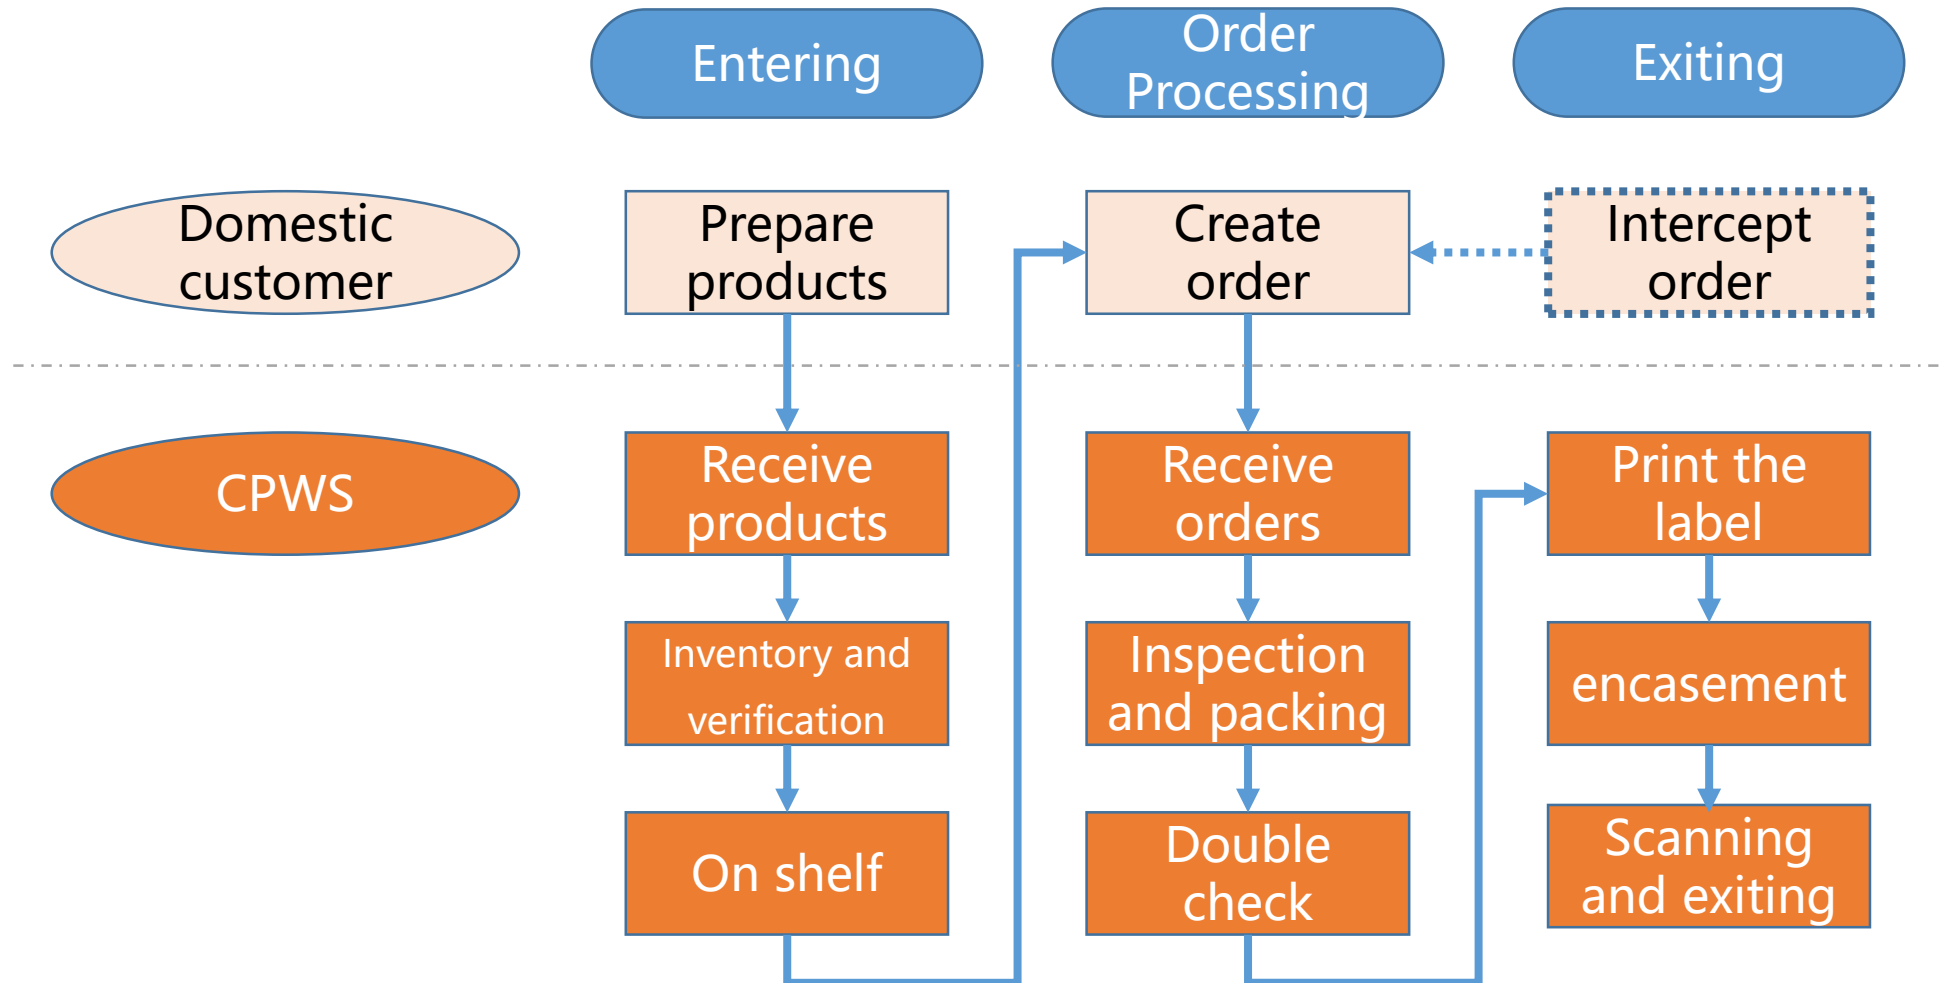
Entering

Order Processing

Exiting

Domestic customer

Prepare products

Create order

Intercept order

CPWS

Receive products

Inventory and verification

On shelf

Receive orders

Inspection and packing

Double check

Print the label

encasement

Scanning and exiting